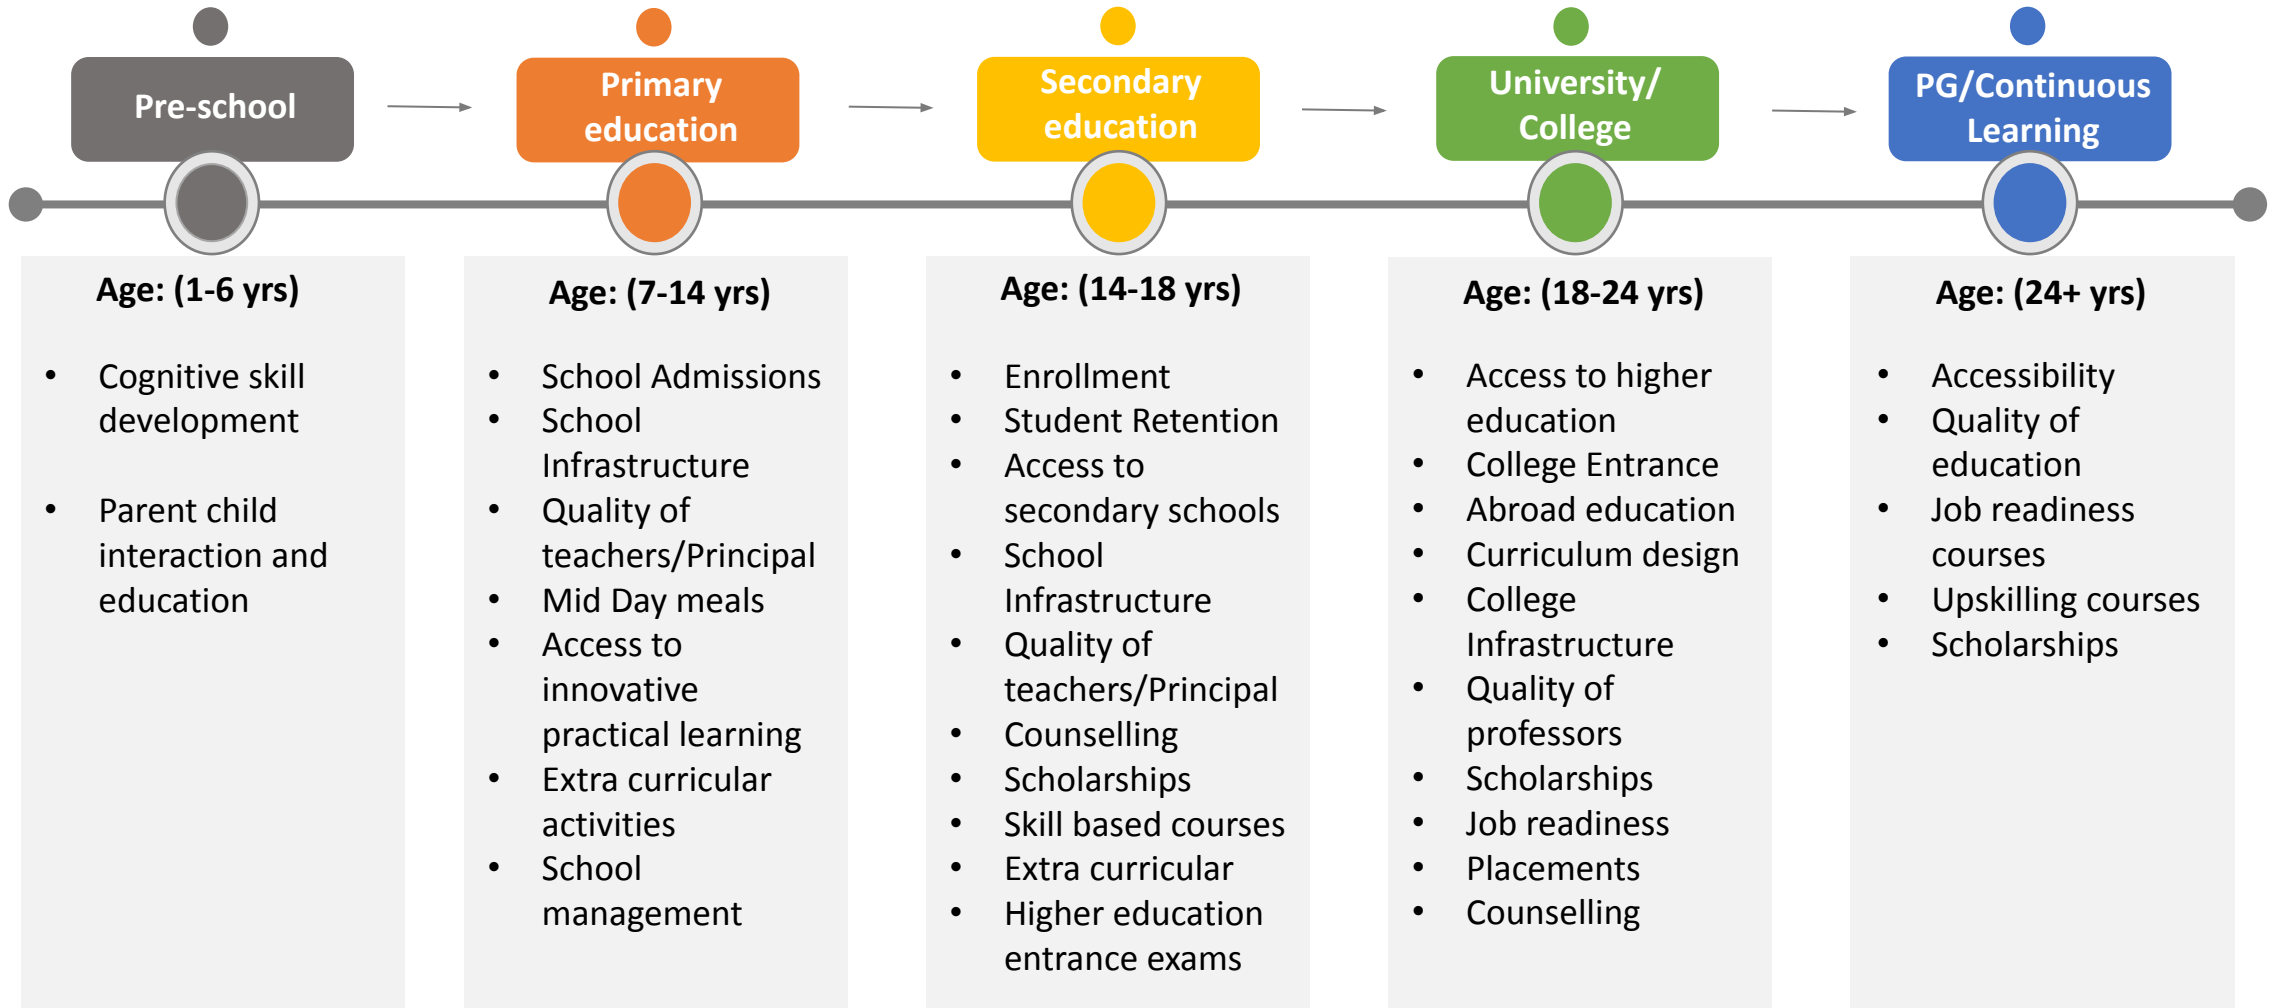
Pre-school

Primary education

Secondary education

University/ College

PG/Continuous Learning

Age: (1-6 yrs)

- Cognitive skill development
- Parent child interaction and education

Age: (7-14 yrs)

- School Admissions
- School Infrastructure
- Quality of teachers/Principal
- Mid Day meals
- Access to innovative practical learning
- Extra curricular activities
- School management

Age: (14-18 yrs)

- Enrollment
- Student Retention
- Access to secondary schools
- School Infrastructure
- Quality of teachers/Principal
- Counselling
- Scholarships
- Skill based courses
- Extra curricular
- Higher education entrance exams

Age: (18-24 yrs)

- Access to higher education
- College Entrance
- Abroad education
- Curriculum design
- College Infrastructure
- Quality of professors
- Scholarships
- Job readiness
- Placements
- Counselling

Age: (24+ yrs)

- Accessibility
- Quality of education
- Job readiness courses
- Upskilling courses
- Scholarships